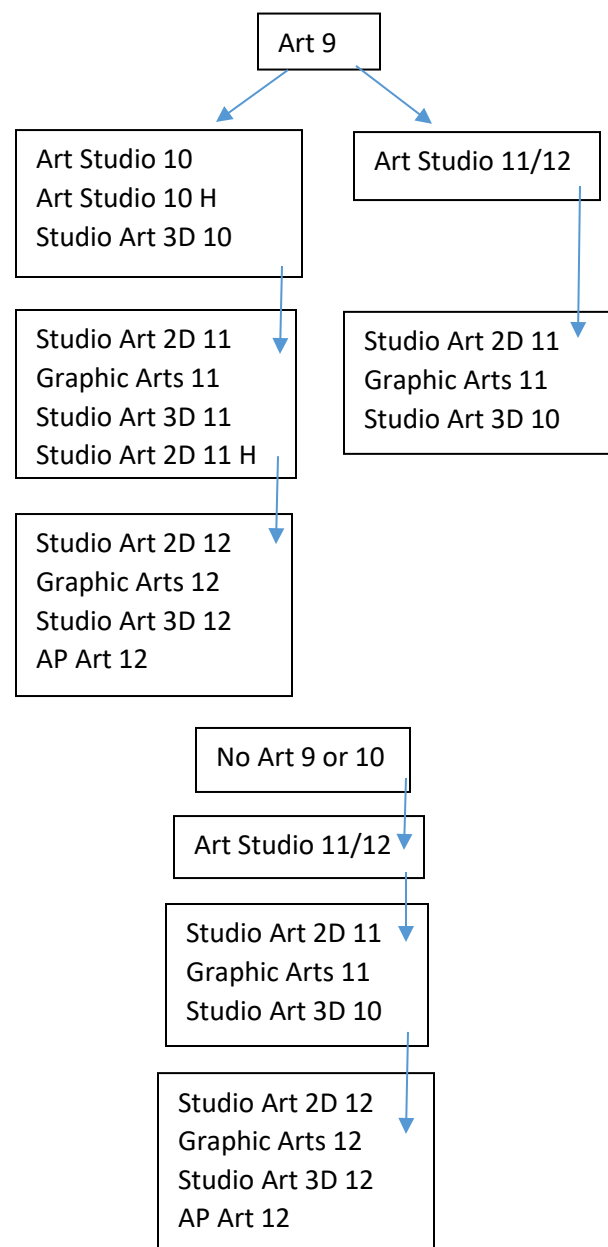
Art 9

Art Studio 10
Art Studio 10 H
Studio Art 3D 10

Art Studio 11/12

Studio Art 2D 11
Graphic Arts 11
Studio Art 3D 11
Studio Art 2D 11 H

Studio Art 2D 11
Graphic Arts 11
Studio Art 3D 10

Studio Art 2D 12
Graphic Arts 12
Studio Art 3D 12
AP Art 12

No Art 9 or 10

Art Studio 11/12

Studio Art 2D 11
Graphic Arts 11
Studio Art 3D 10

Studio Art 2D 12
Graphic Arts 12
Studio Art 3D 12
AP Art 12